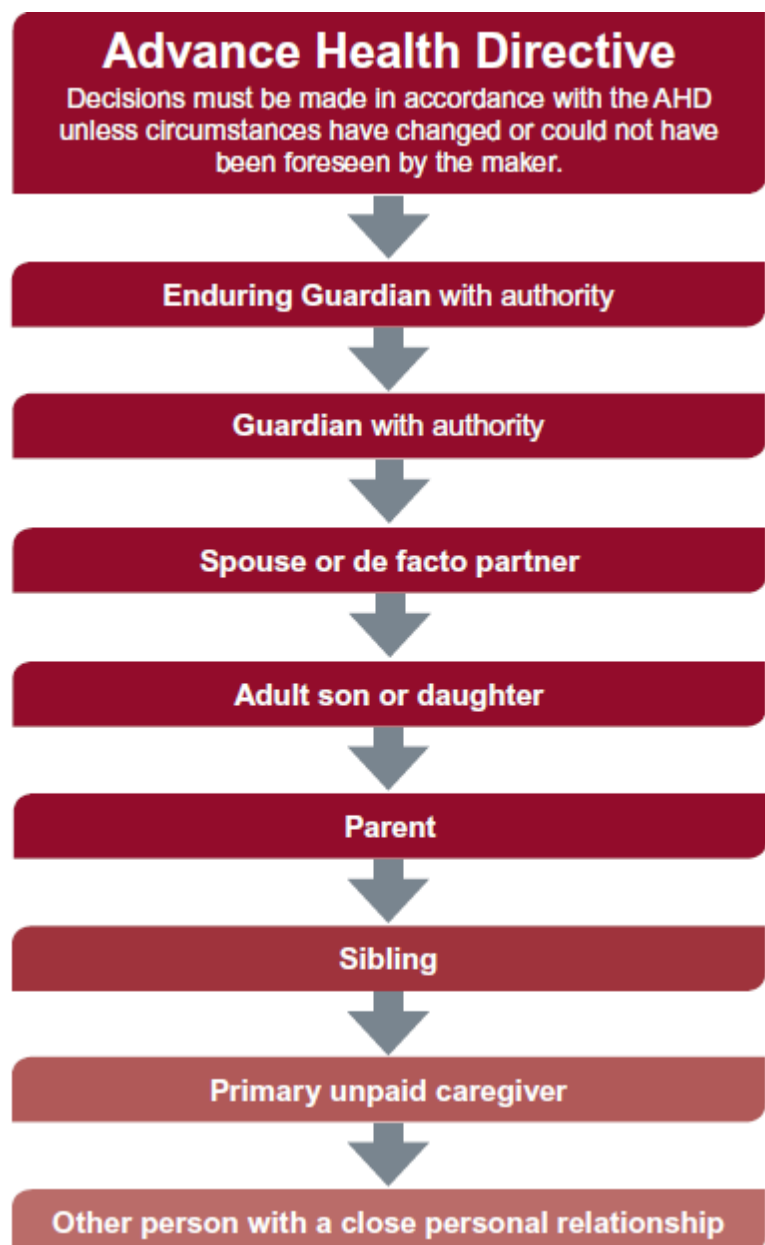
Advance Health Directive

Decisions must be made in accordance with the AHD unless circumstances have changed or could not have been foreseen by the maker.

Enduring Guardian with authority

Guardian with authority

Spouse or de facto partner

Adult son or daughter

Parent

Sibling

Primary unpaid caregiver

Other person with a close personal relationship